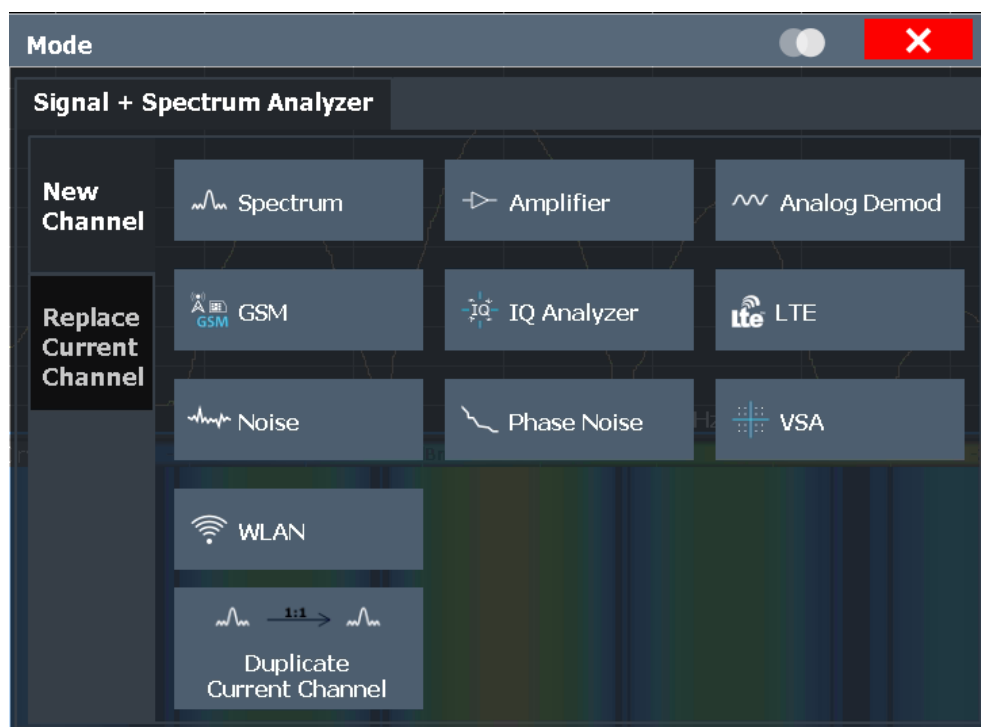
Mode

Signal + Spectrum Analyzer

New Channel

Replace Current Channel

Spectrum

Amplifier

Analog Demod

GSM GSM

IQ IQ Analyzer

LTE LTE

Noise

Phase Noise

VSA

WLAN

1:1

Duplicate Current Channel